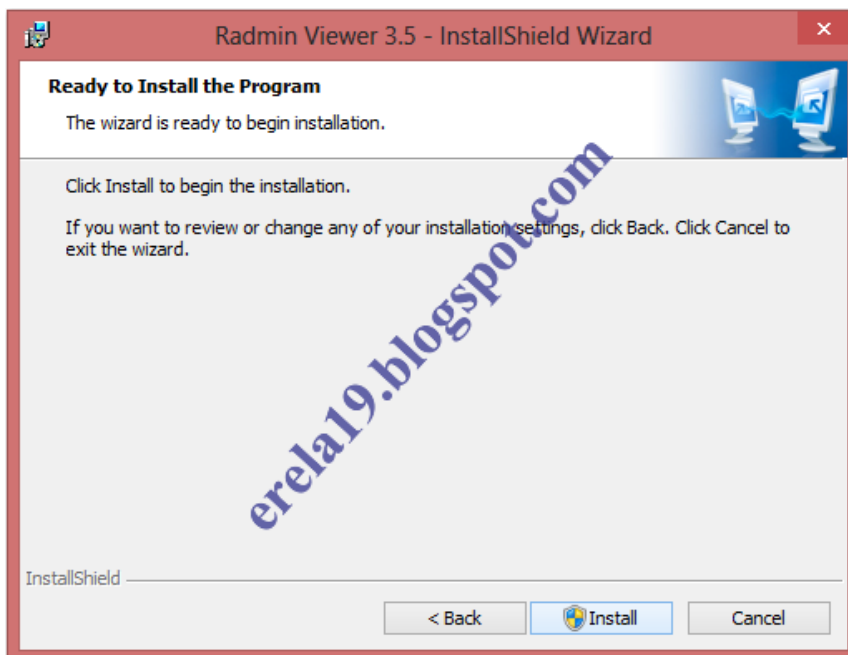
Radmin Viewer 3.5 - InstallShield Wizard

Ready to Install the Program

The wizard is ready to begin installation.

Click Install to begin the installation.

If you want to review or change any of your installation settings, click Back. Click Cancel to exit the wizard.

erela19.blogspot.com

InstallShield

< Back

Install

Cancel